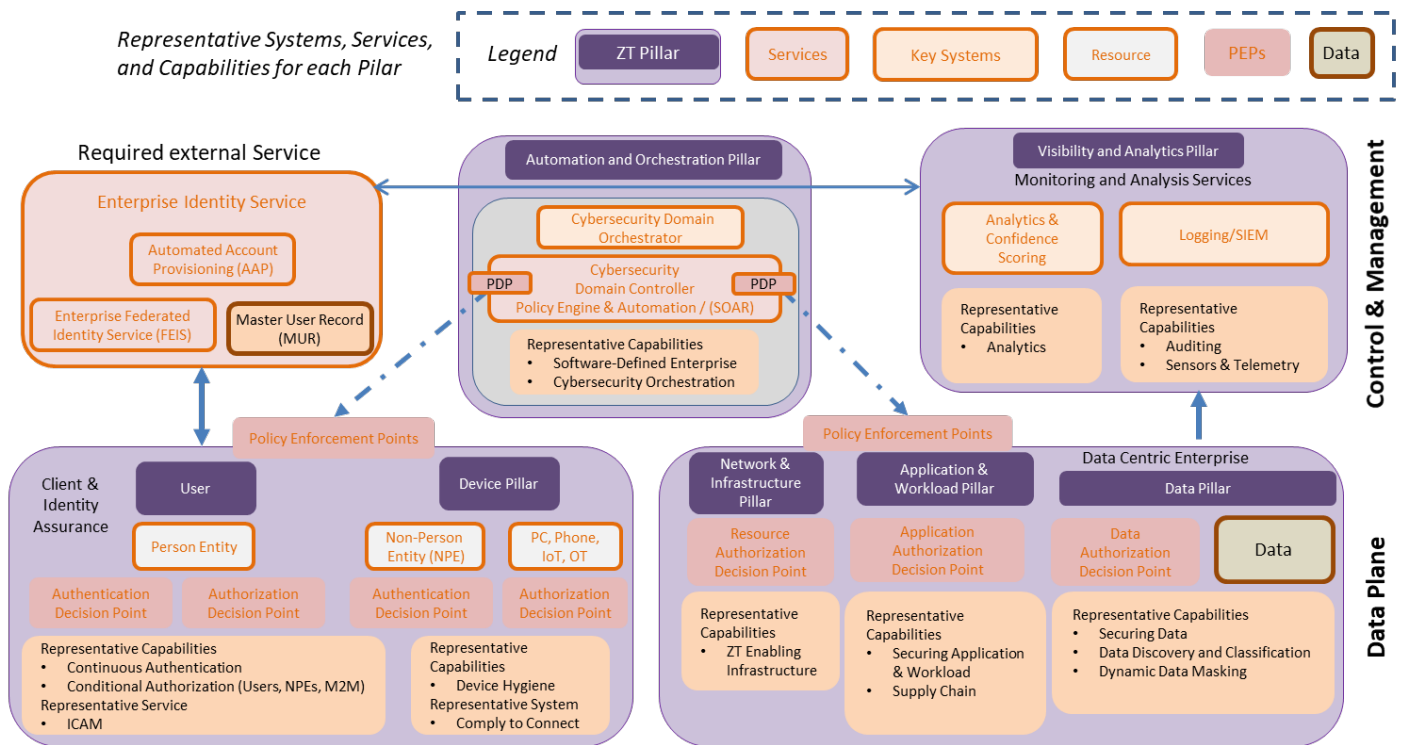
Representative Systems, Services, and Capabilities for each Pillar

Legend
ZT Pillar
Services
Key Systems
Resource
PEPs
Data

Required external Service

Enterprise Identity Service
Automated Account Provisioning (AAP)
Enterprise Federated Identity Service (FEIS)
Master User Record (MUR)

Automation and Orchestration Pillar
Cybersecurity Domain Orchestrator
PDP
Cybersecurity Domain Controller Policy Engine & Automation / (SOAR)
PDP
Representative Capabilities
• Software-Defined Enterprise
• Cybersecurity Orchestration

Visibility and Analytics Pillar
Monitoring and Analysis Services
Analytics & Confidence Scoring
Logging/SIEM
Representative Capabilities
• Analytics
Representative Capabilities
• Auditing
• Sensors & Telemetry

Control & Management

Policy Enforcement Points

Client & Identity Assurance
User
Person Entity
Device Pillar
Non-Person Entity (NPE)
PC, Phone, IoT, OT
Authentication Decision Point
Authorization Decision Point
Authentication Decision Point
Authorization Decision Point
Representative Capabilities
• Continuous Authentication
• Conditional Authorization (Users, NPEs, M2M)
Representative Service
• ICAM
Representative Capabilities
• Device Hygiene
Representative System
• Comply to Connect

Policy Enforcement Points

Network & Infrastructure Pillar
Application & Workload Pillar
Data Centric Enterprise
Data Pillar
Resource Authorization Decision Point
Application Authorization Decision Point
Data Authorization Decision Point
Data
Representative Capabilities
• ZT Enabling Infrastructure
Representative Capabilities
• Securing Application & Workload
• Supply Chain
Representative Capabilities
• Securing Data
• Data Discovery and Classification
• Dynamic Data Masking

Data Plane